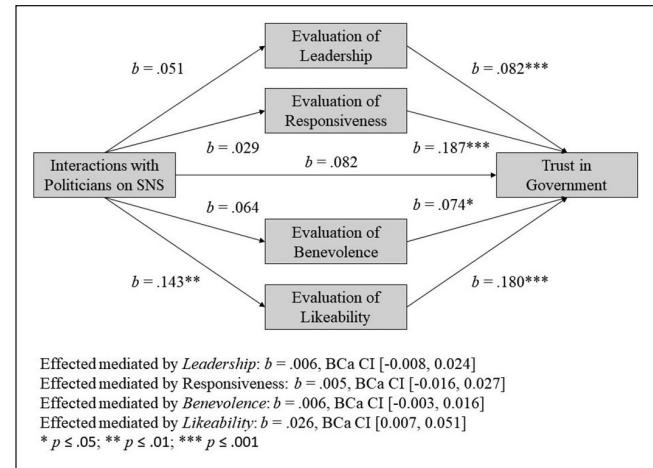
Evaluation of Leadership

Evaluation of Responsiveness

Interactions with Politicians on SNS

Trust in Government

Evaluation of Benevolence

Evaluation of Likeability

$b$ = .051

$b$ = .082***

$b$ = .029

$b$ = .187***

$b$ = .082

$b$ = .064

$b$ = .074*

$b$ = .143**

$b$ = .180***

Effected mediated by *Leadership*: $b$ = .006, BCa CI [-0.008, 0.024]
Effected mediated by Responsiveness: $b$ = .005, BCa CI [-0.016, 0.027]
Effected mediated by *Benevolence*: $b$ = .006, BCa CI [-0.003, 0.016]
Effected mediated by *Likeability*: $b$ = .026, BCa CI [0.007, 0.051]
* $p \leq .05$; ** $p \leq .01$; *** $p \leq .001$